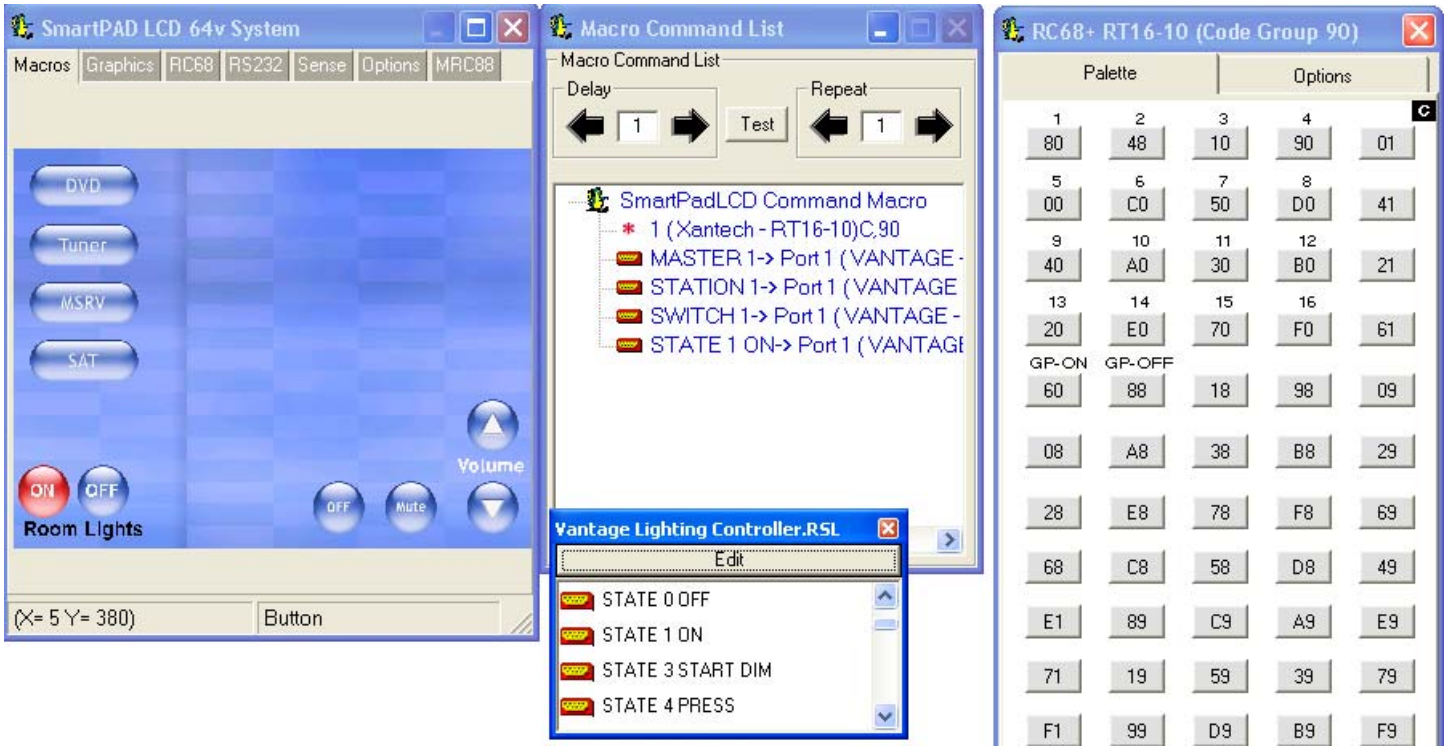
SmartPAD LCD 64v System

Macros Graphics RC68 RS232 Sense Options MRC88

DVD
Tuner
MSRV
SAT

Volume

ON OFF
Room Lights

OFF Mute

(X= 5 Y= 380) Button

Macro Command List

Macro Command List
Delay
1
Test
Repeat
1

SmartPadLCD Command Macro
* 1 (Xantech - RT16-10)C,90
MASTER 1-> Port 1 ( VANTAGE -
STATION 1-> Port 1 ( VANTAGE
SWITCH 1-> Port 1 ( VANTAGE -
STATE 1 ON-> Port 1 ( VANTAGI

Vantage Lighting Controller.RSL
Edit
STATE 0 OFF
STATE 1 ON
STATE 3 START DIM
STATE 4 PRESS

RC68+ RT16-10 (Code Group 90)

Palette Options

C

| 1 | 2 | 3 | 4 | |
|---|---|---|---|---|
| 80 | 48 | 10 | 90 | 01 |
| 5 | 6 | 7 | 8 | |
| 00 | C0 | 50 | D0 | 41 |
| 9 | 10 | 11 | 12 | |
| 40 | A0 | 30 | B0 | 21 |
| 13 | 14 | 15 | 16 | |
| 20 | E0 | 70 | F0 | 61 |
| GP-ON | GP-OFF | | | |
| 60 | 88 | 18 | 98 | 09 |
| 08 | A8 | 38 | B8 | 29 |
| 28 | E8 | 78 | F8 | 69 |
| 68 | C8 | 58 | D8 | 49 |
| E1 | 89 | C9 | A9 | E9 |
| 71 | 19 | 59 | 39 | 79 |
| F1 | 99 | D9 | B9 | F9 |